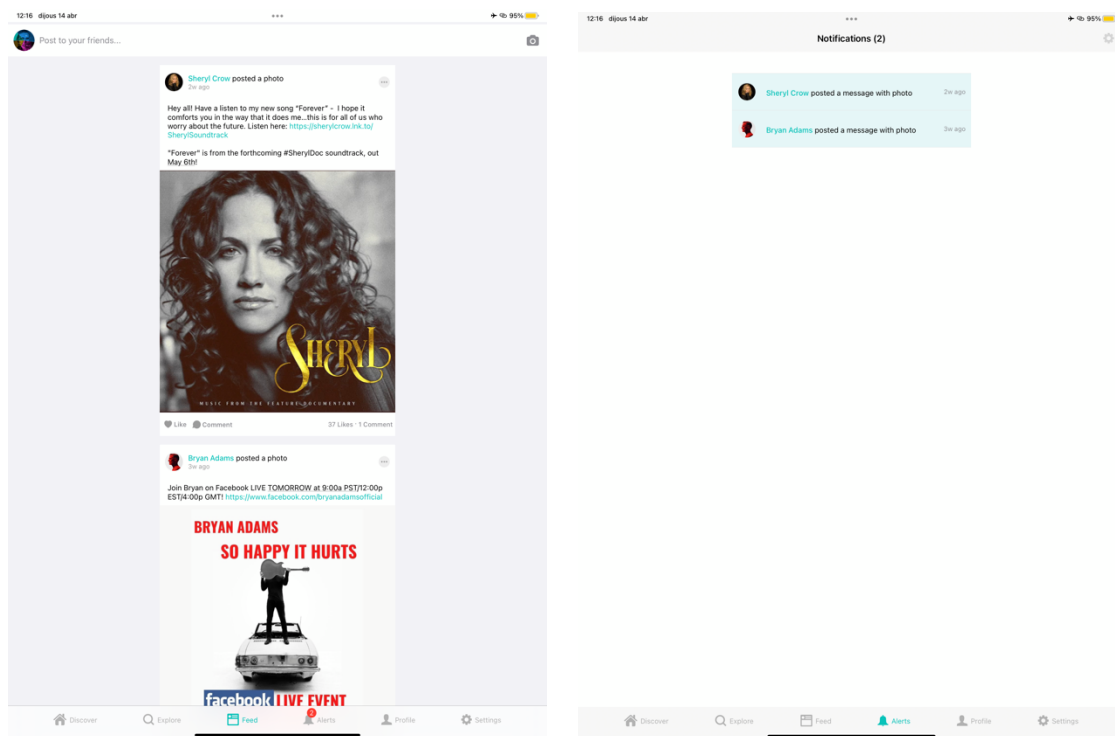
12:16 dijous 14 abr
95%

Post to your friends...

Sheryl Crow posted a photo
2w ago

Hey all! Have a listen to my new song "Forever" - I hope it comforts you in the way that it does me...this is for all of us who worry about the future. Listen here: https://sherylcrow.lnk.to/SherylSoundtrack

"Forever" is from the forthcoming #SherylDoc soundtrack, out May 6th!

SHERYL
MUSIC FROM THE FEATURE DOCUMENTARY

Like Comment 37 Likes · 1 Comment

Bryan Adams posted a photo
3w ago

Join Bryan on Facebook LIVE TOMORROW at 9:00a PST/12:00p EST/4:00p GMT! https://www.facebook.com/bryanadamsofficial

BRYAN ADAMS
SO HAPPY IT HURTS
facebook LIVE EVENT

Discover Explore Feed 2 Alerts Profile Settings

12:16 dijous 14 abr
95%
Notifications (2)

Sheryl Crow posted a message with photo 2w ago
Bryan Adams posted a message with photo 3w ago

Discover Explore Feed Alerts Profile Settings